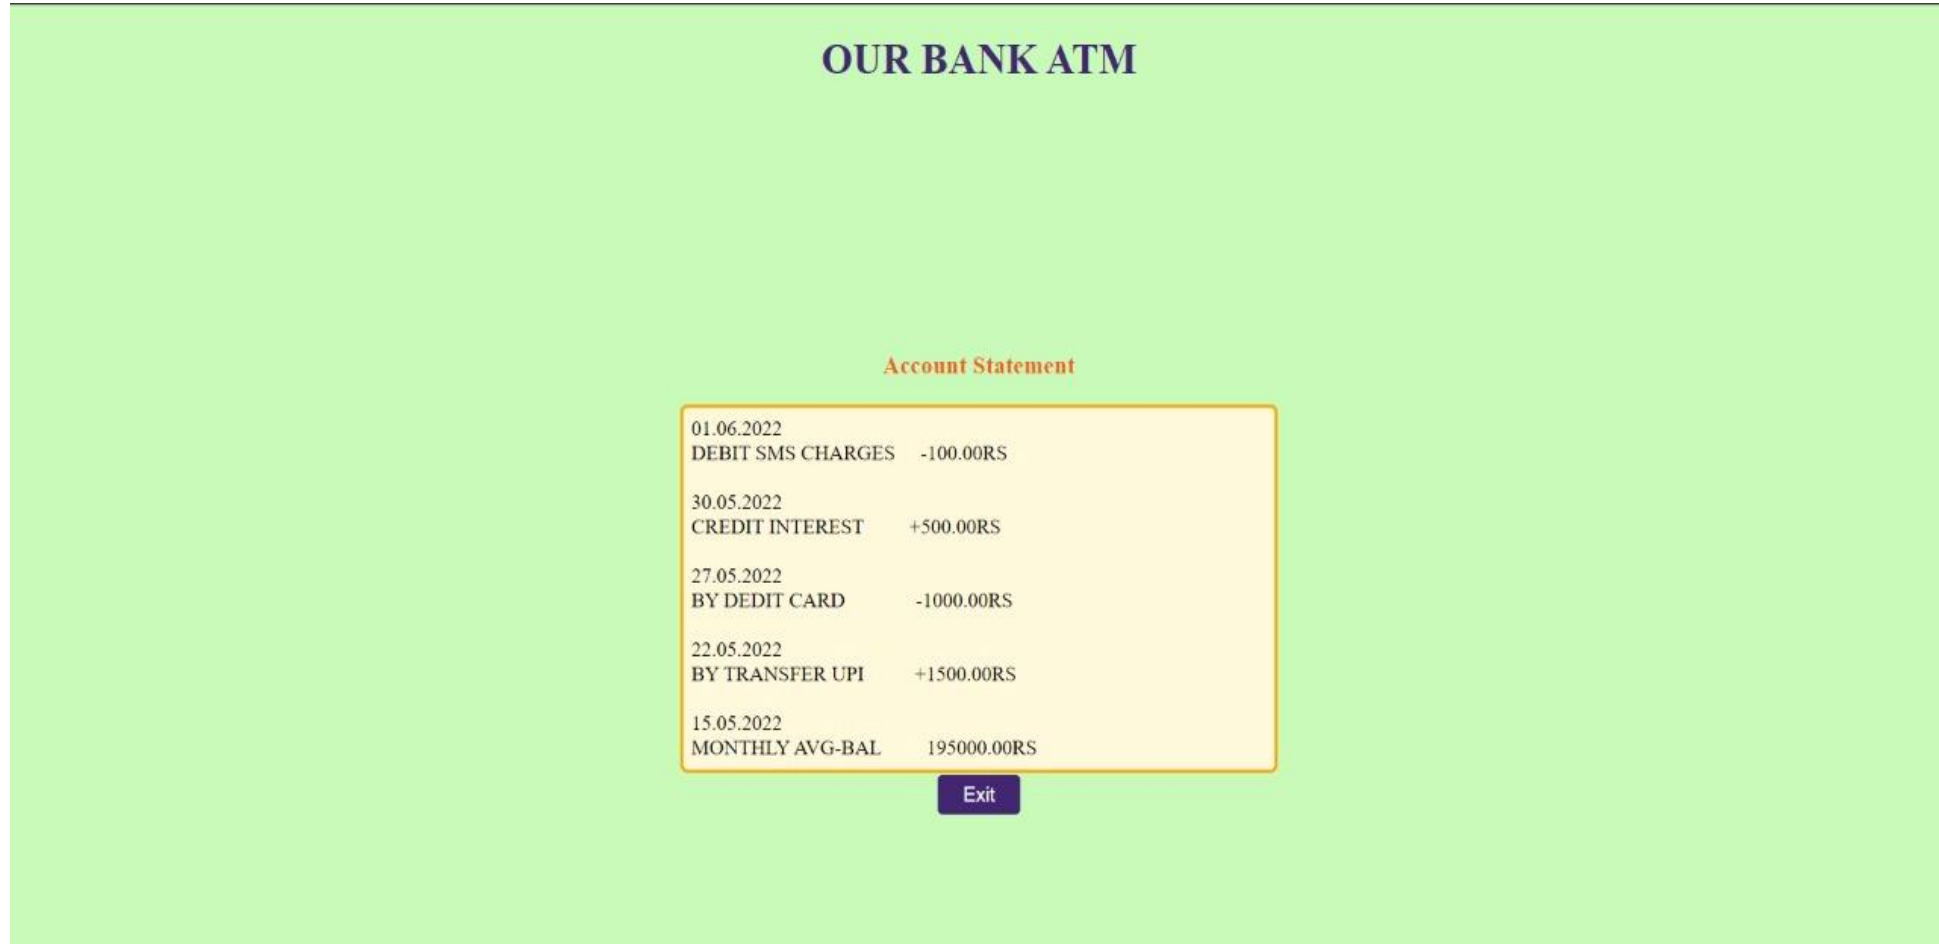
OUR BANK ATM

Account Statement

01.06.2022
DEBIT SMS CHARGES -100.00RS

30.05.2022
CREDIT INTEREST +500.00RS

27.05.2022
BY DEDIT CARD -1000.00RS

22.05.2022
BY TRANSFER UPI +1500.00RS

15.05.2022
MONTHLY AVG-BAL 195000.00RS

Exit